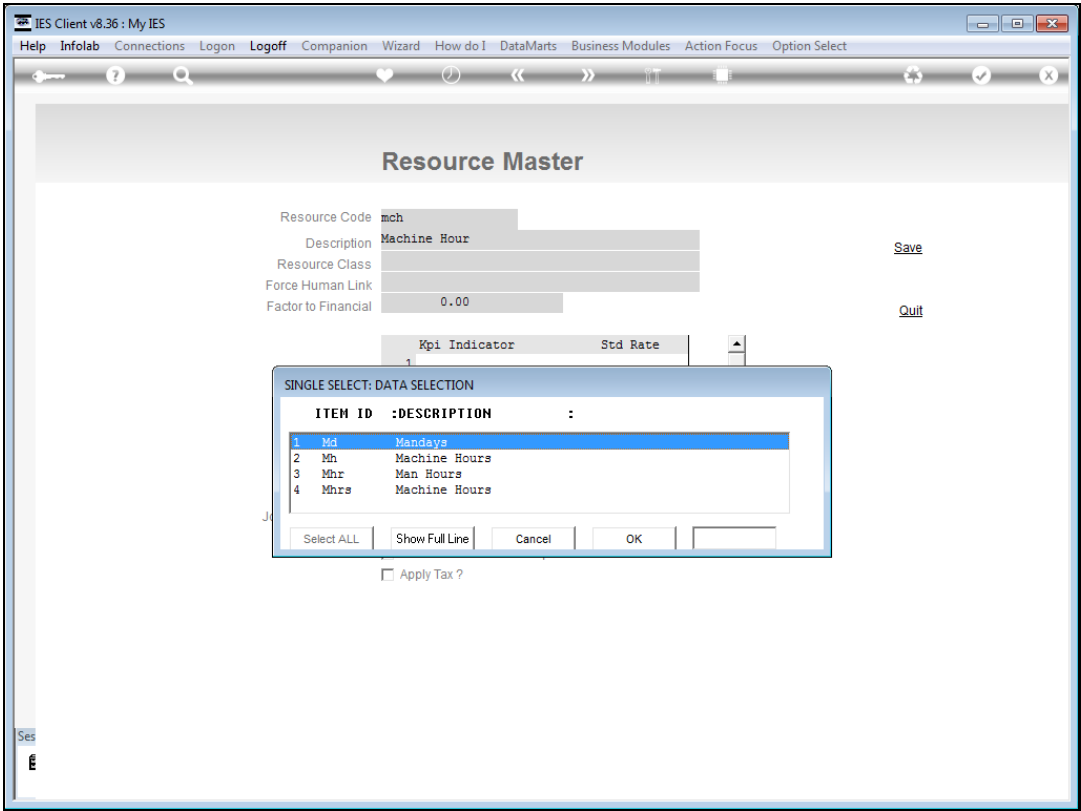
IES Client v8.36 : My IES

Help Infolab Connections Logon Logoff Companion Wizard How do I DataMarts Business Modules Action Focus Option Select

Resource Master

Resource Code mch
Description Machine Hour
Resource Class
Force Human Link
Factor to Financial 0.00

Save

Quit

| Kpi Indicator | Std Rate |
|---|---|
| 1 | |

SINGLE SELECT: DATA SELECTION

ITEM ID :DESCRIPTION :

| | | |
|---|---|---|
| 1 | Md | Mandays |
| 2 | Mh | Machine Hours |
| 3 | Mhr | Man Hours |
| 4 | Mhrs | Machine Hours |

Select ALL Show Full Line Cancel OK

Jo

Apply Tax ?

Ses